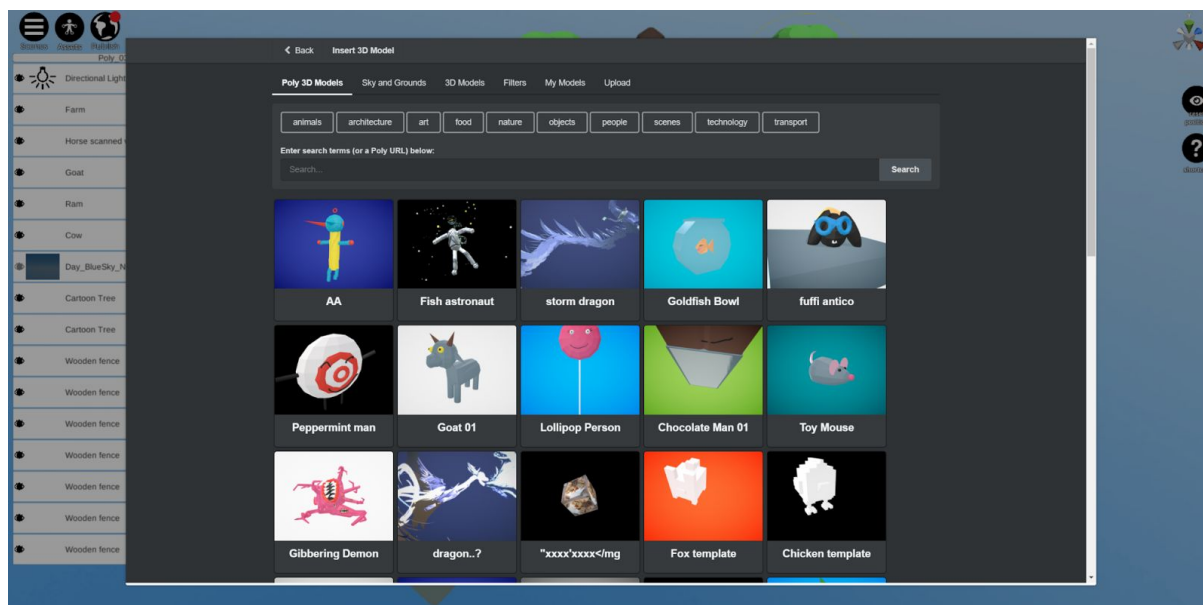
Scenes Assets Publish

Poly_0

Directional Light

Farm

Horse scanned

Goat

Ram

Cow

Day_BlueSky_N

Cartoon Tree

Cartoon Tree

Wooden fence

Wooden fence

Wooden fence

Wooden fence

Wooden fence

Wooden fence

Wooden fence

< Back Insert 3D Model

Poly 3D Models Sky and Grounds 3D Models Filters My Models Upload

animals architecture art food nature objects people scenes technology transport

Enter search terms (or a Poly URL) below:

Search...

Search

AA

Fish astronaut

storm dragon

Goldfish Bowl

fuffi antico

Peppermint man

Goat 01

Lollipop Person

Chocolate Man 01

Toy Mouse

Gibbering Demon

dragon..?

"xxxx'xxxx</mg

Fox template

Chicken template